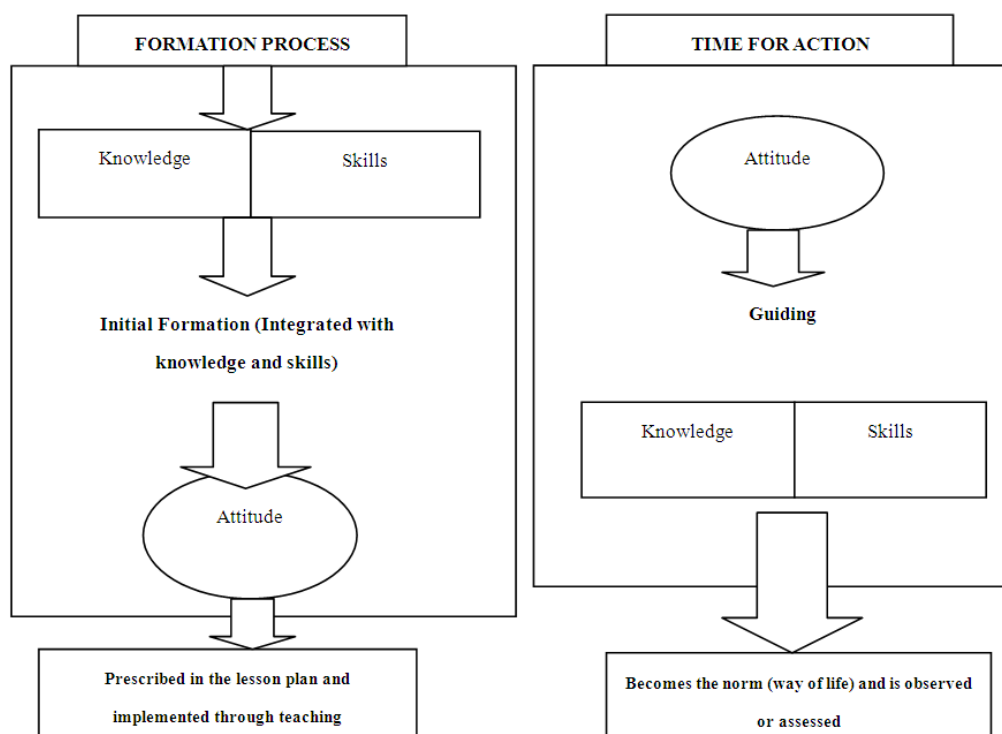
FORMATION PROCESS

Knowledge

Skills

Initial Formation (Integrated with knowledge and skills)

Attitude

Prescribed in the lesson plan and implemented through teaching

TIME FOR ACTION

Attitude

Guiding

Knowledge

Skills

Becomes the norm (way of life) and is observed or assessed